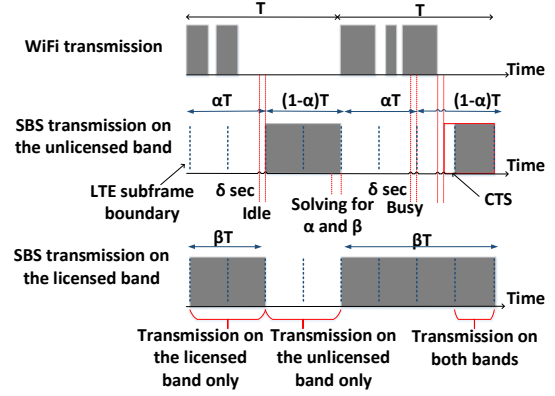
T
T
WiFi transmission
Time
αT
(1-α)T
αT
(1-α)T
SBS transmission on the unlicensed band
Time
LTE subframe boundary
δ sec
Idle
Solving for α and β
δ sec
Busy
CTS
SBS transmission on the licensed band
βT
βT
Time
Transmission on the licensed band only
Transmission on the unlicensed band only
Transmission on both bands